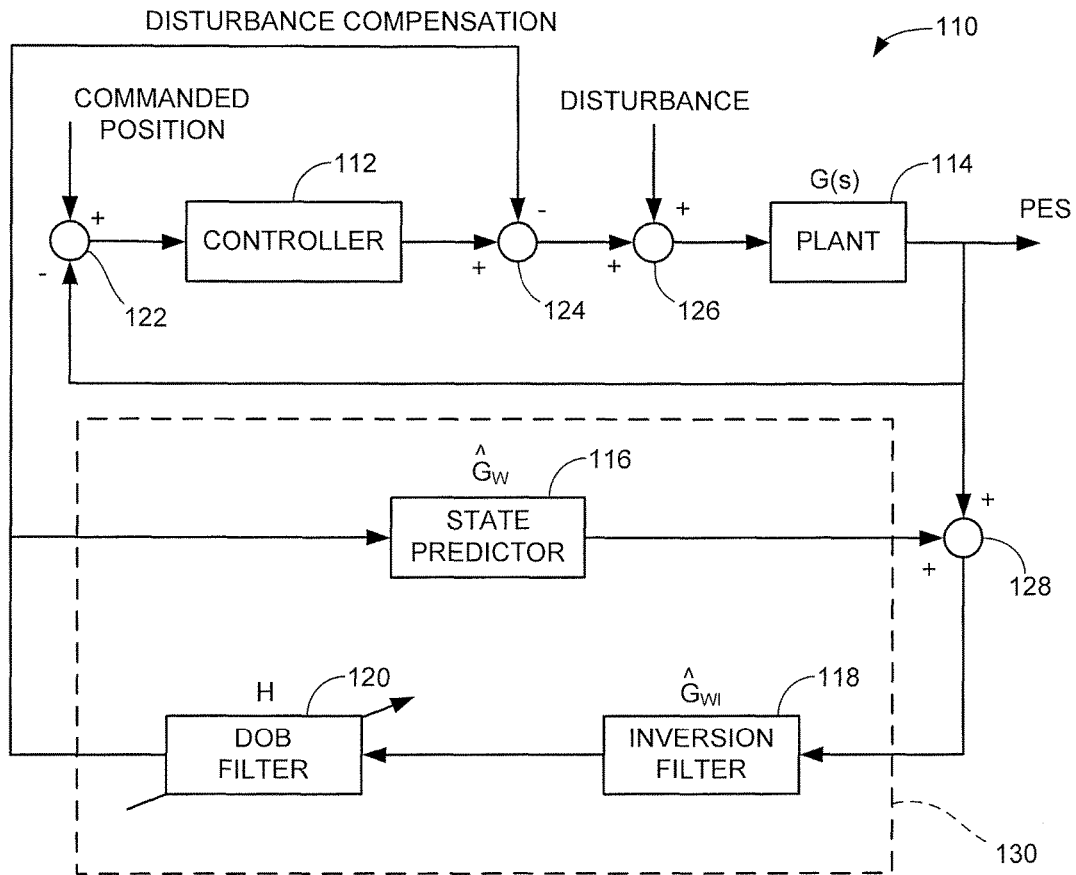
DISTURBANCE COMPENSATION

110

COMMANDED POSITION

DISTURBANCE

112

G(s)

114

+

CONTROLLER

-

+

PLANT

PES

-

+

+

122

124

126

$\hat{G}_W$

116

+

STATE PREDICTOR

+

128

H

120

$\hat{G}_{WI}$

118

DOB FILTER

INVERSION FILTER

130